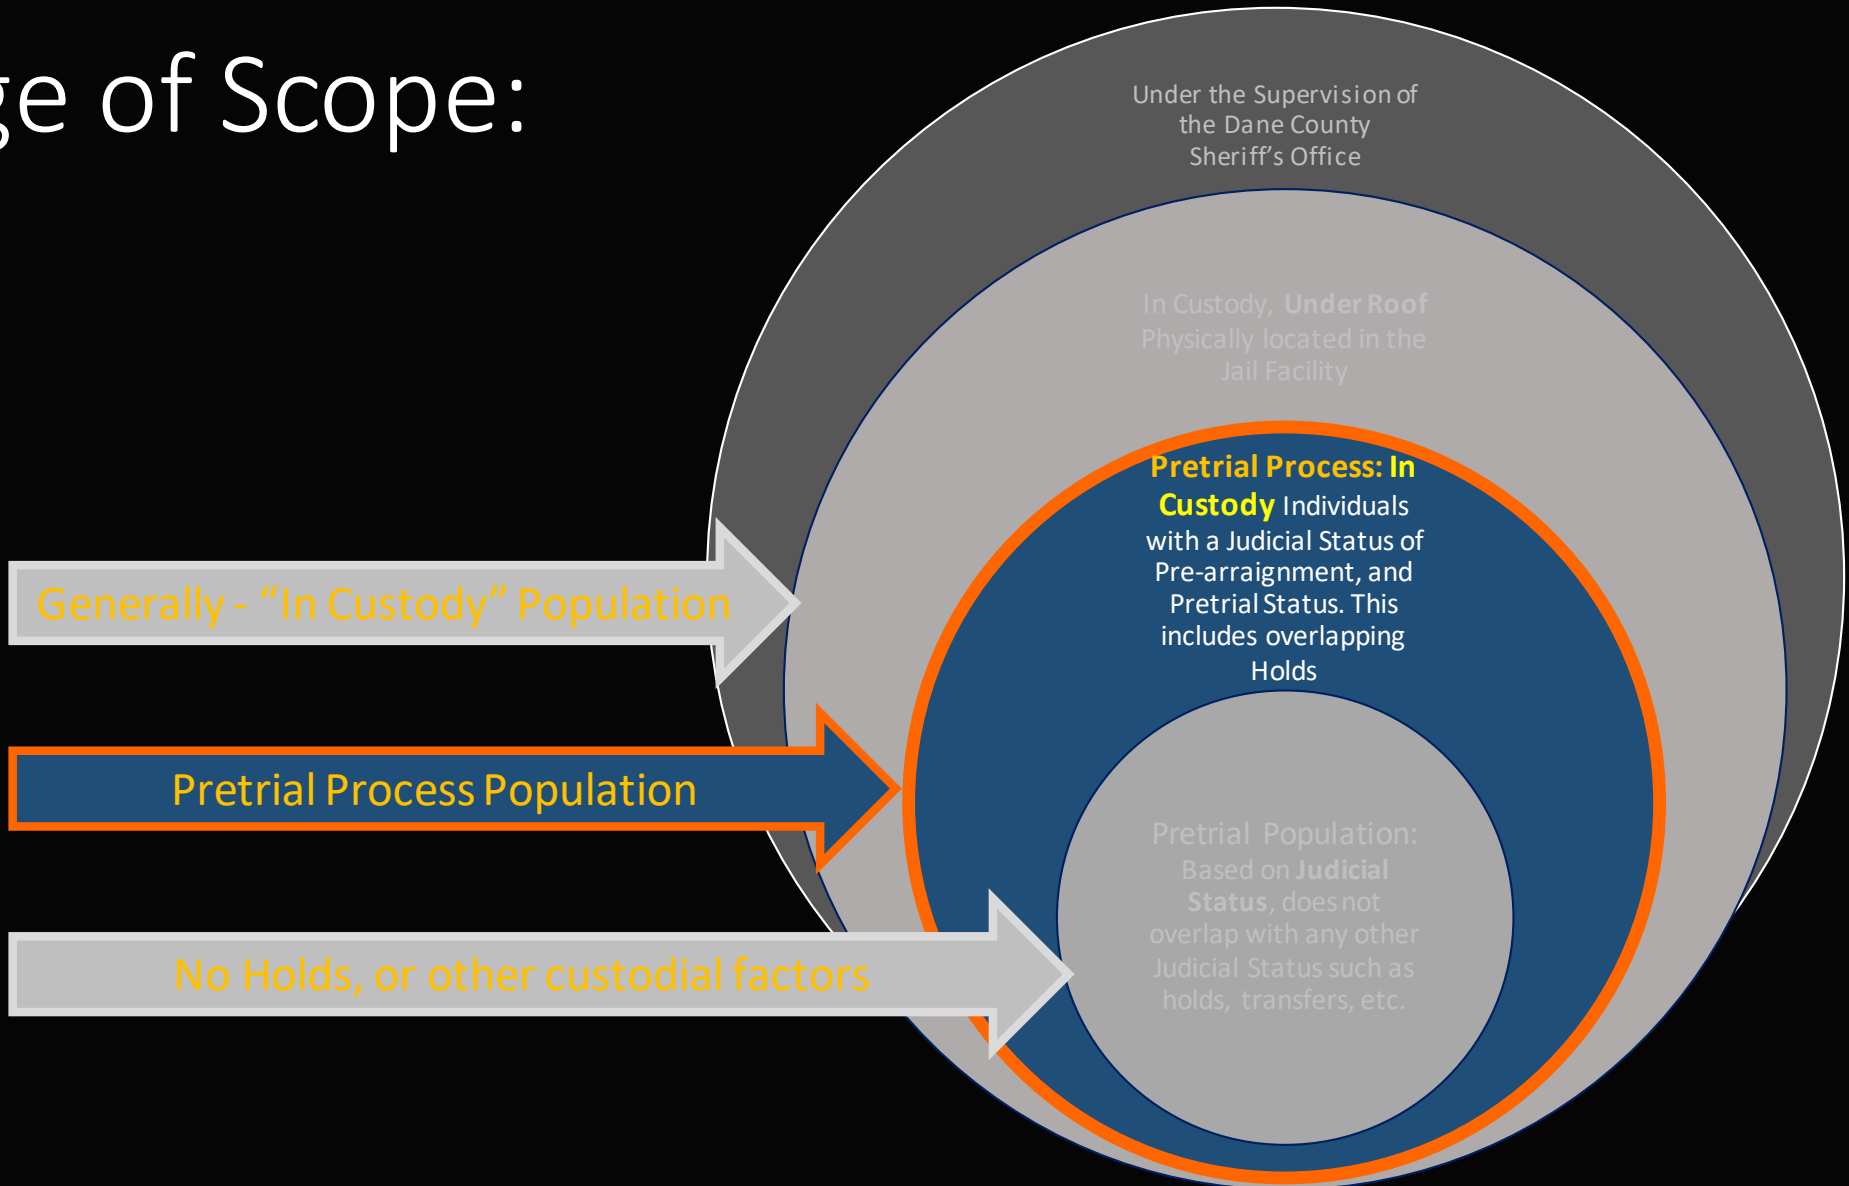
ge of Scope:

Under the Supervision of the Dane County Sheriff's Office

In Custody, Under Roof Physically located in the Jail Facility

Pretrial Process: In Custody Individuals with a Judicial Status of Pre-arraignment, and Pretrial Status. This includes overlapping Holds

Pretrial Population: Based on Judicial Status, does not overlap with any other Judicial Status such as holds, transfers, etc.

Generally - "In Custody" Population

Pretrial Process Population

No Holds, or other custodial factors